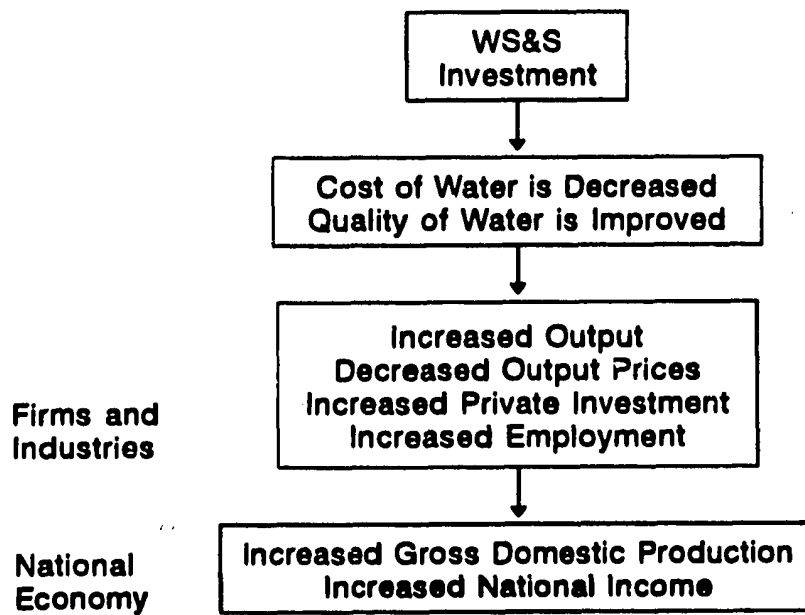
WS&S Investment

Cost of Water is Decreased
Quality of Water is Improved

Firms and Industries

Increased Output
Decreased Output Prices
Increased Private Investment
Increased Employment

National Economy

Increased Gross Domestic Production
Increased National Income